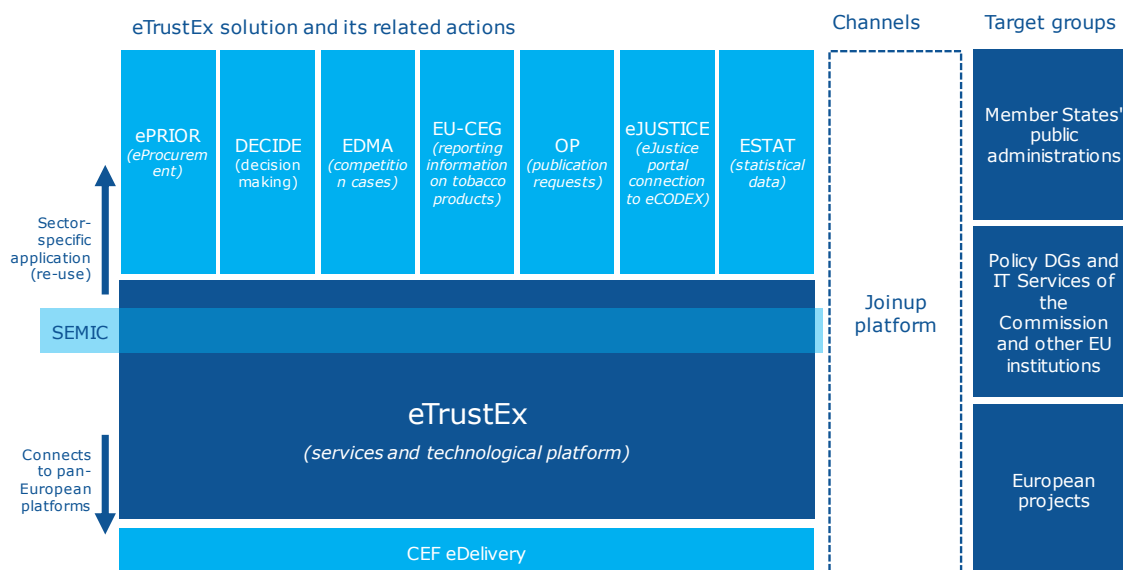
eTrustEx solution and its related actions

Channels

Target groups

ePRIOR (eProcurement)

DECIDE (decision making)

EDMA (competition cases)

EU-CEG (reporting information on tobacco products)

OP (publication requests)

eJUSTICE (eJustice portal connection to eCODEX)

ESTAT (statistical data)

Sector-specific application (re-use)

SEMIC

eTrustEx

(services and technological platform)

Connects to pan-European platforms

CEF eDelivery

Joinup platform

Member States' public administrations

Policy DGs and IT Services of the Commission and other EU institutions

European projects